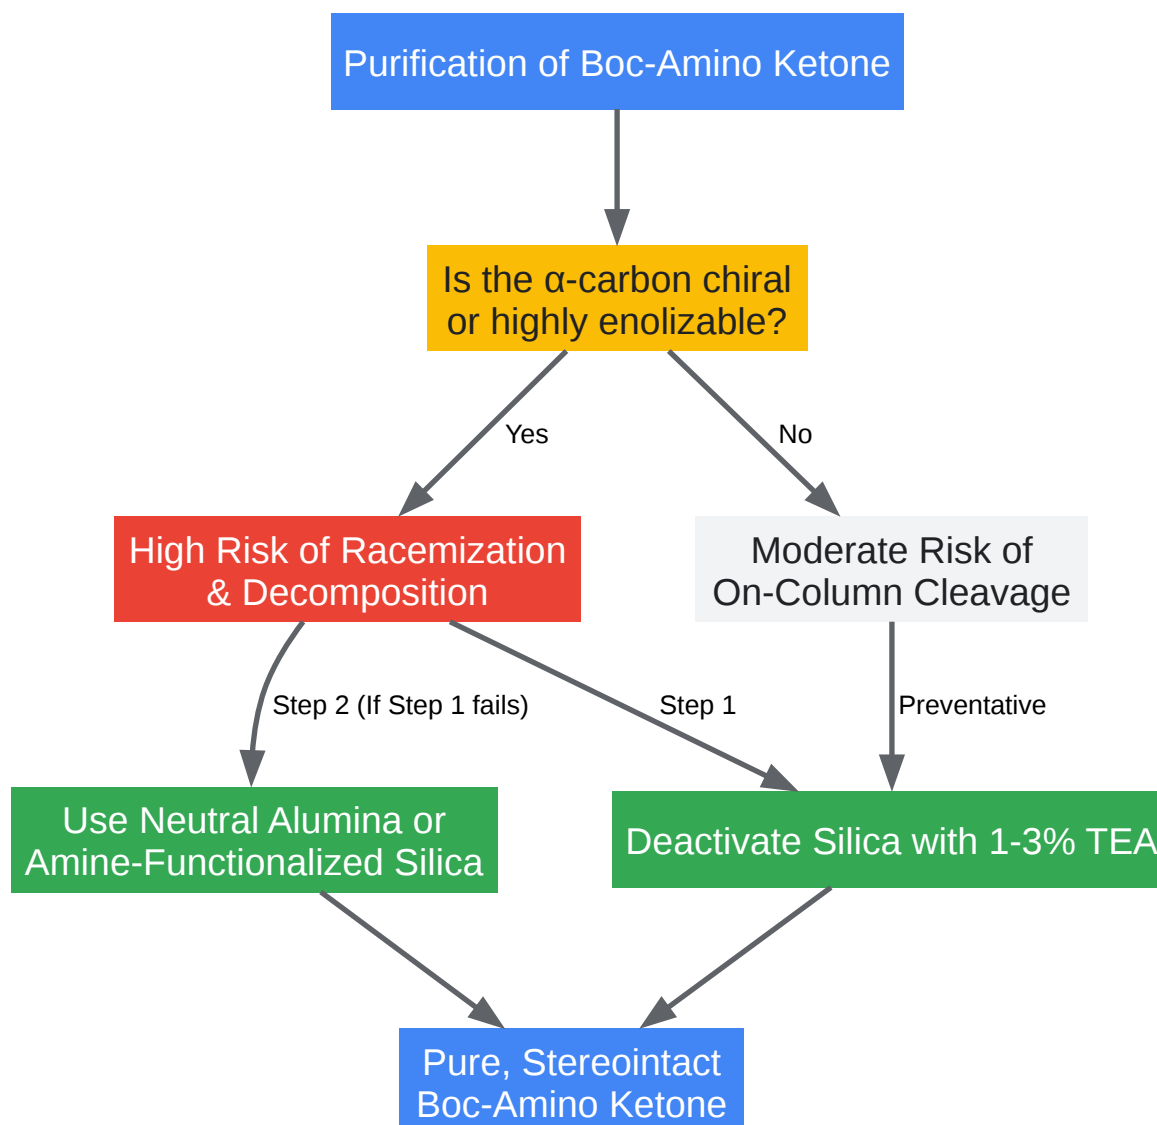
Purification of Boc-Amino Ketone

Is the α-carbon chiral or highly enolizable?

Yes

No

High Risk of Racemization & Decomposition

Moderate Risk of On-Column Cleavage

Step 2 (If Step 1 fails)

Step 1

Preventative

Use Neutral Alumina or Amine-Functionalized Silica

Deactivate Silica with 1-3% TEA

Pure, Stereointact Boc-Amino Ketone